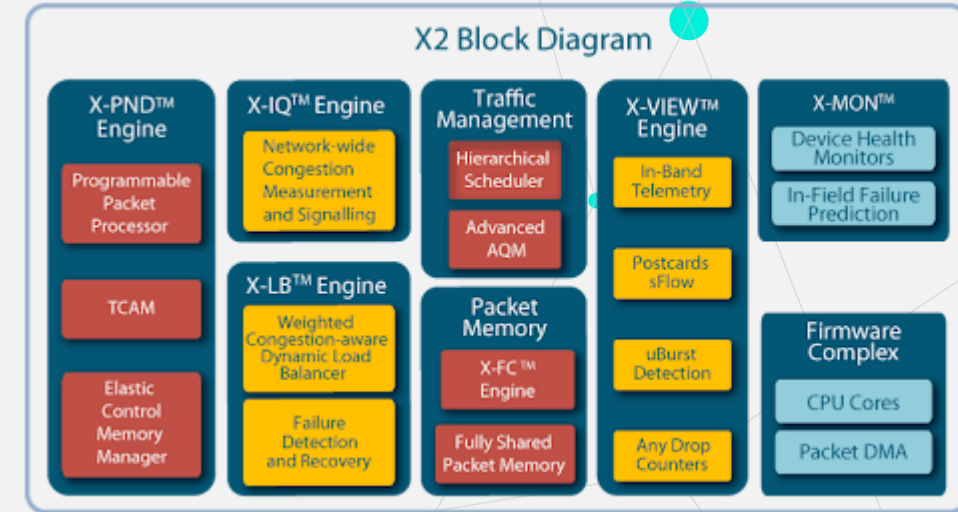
X2 Block Diagram

X-PND™ Engine

Programmable Packet Processor

TCAM

Elastic Control Memory Manager

X-IQ™ Engine

Network-wide Congestion Measurement and Signalling

X-LB™ Engine

Weighted Congestion-aware Dynamic Load Balancer

Failure Detection and Recovery

Traffic Management

Hierarchical Scheduler

Advanced AQM

Packet Memory

X-FC™ Engine

Fully Shared Packet Memory

X-VIEW™ Engine

In-Band Telemetry

Postcards sFlow

uBurst Detection

Any Drop Counters

X-MON™

Device Health Monitors

In-Field Failure Prediction

Firmware Complex

CPU Cores

Packet DMA